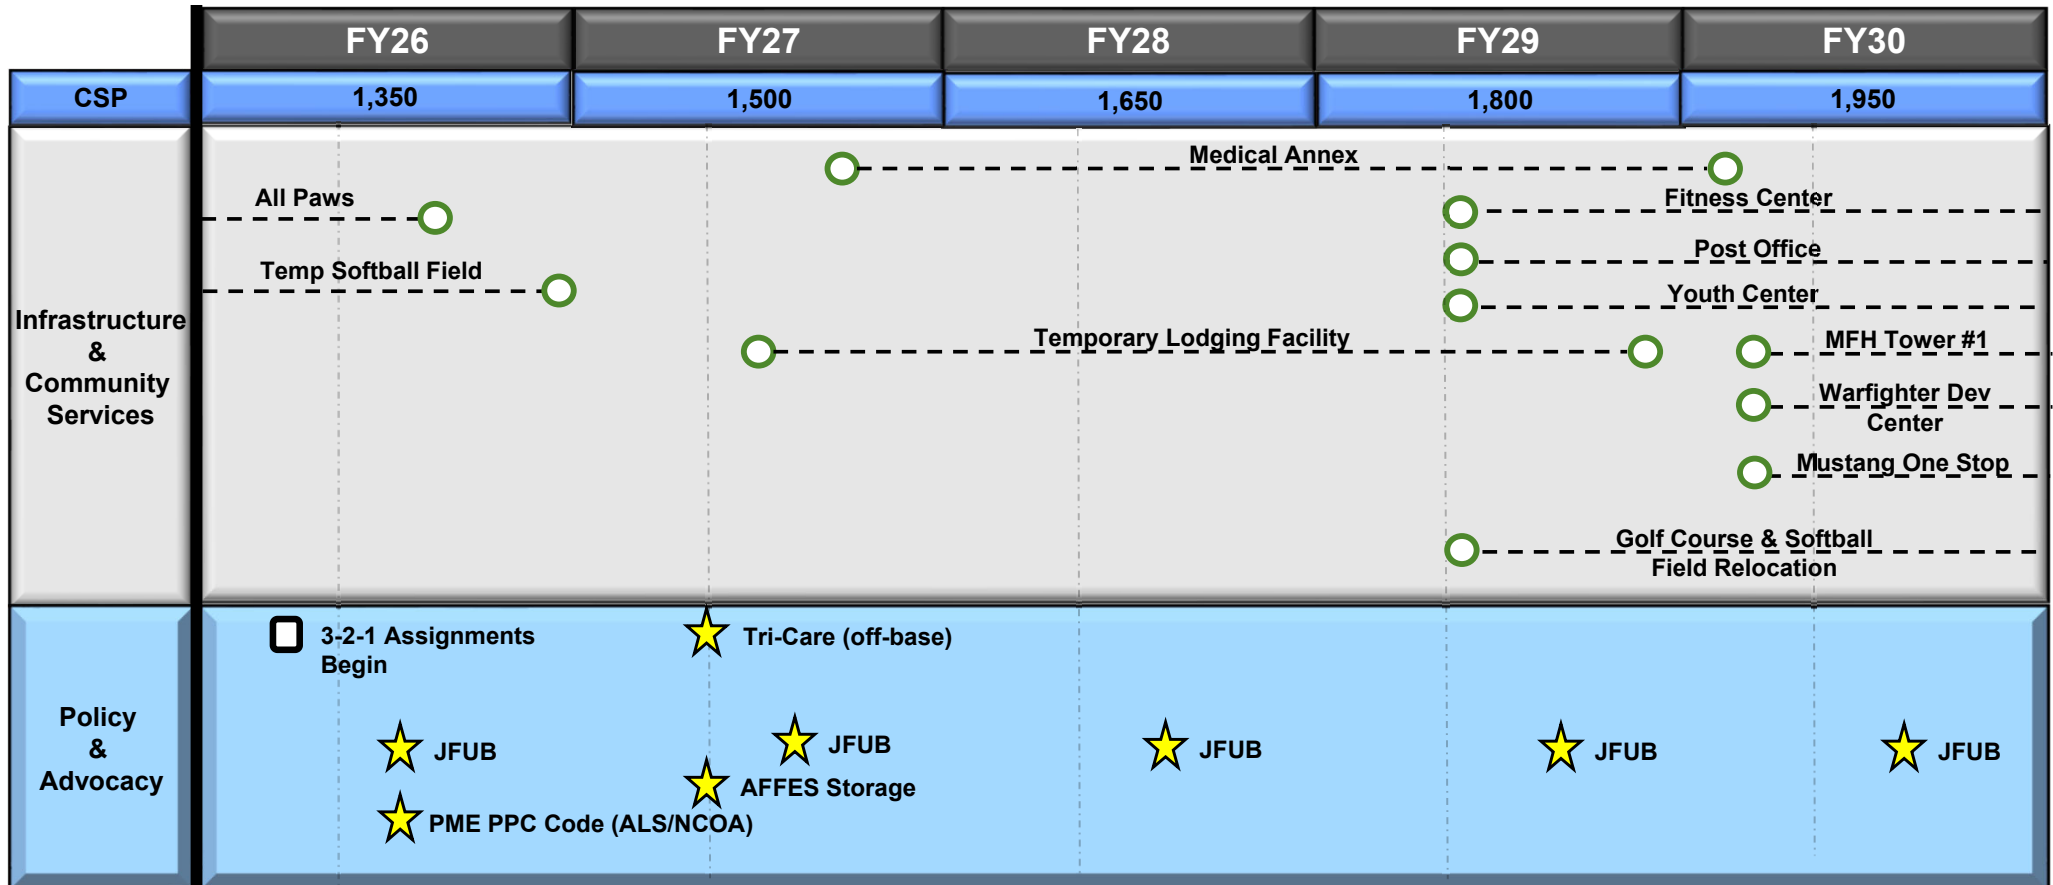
| | FY26 | FY27 | FY28 | FY29 | FY30 |
|---|---|---|---|---|---|
| CSP | 1,350 | 1,500 | 1,650 | 1,800 | 1,950 |

Infrastructure & Community Services

Medical Annex

All Paws

Fitness Center

Temp Softball Field

Post Office

Youth Center

Temporary Lodging Facility

MFH Tower #1

Warfighter Dev Center

Mustang One Stop

Golf Course & Softball Field Relocation

Policy & Advocacy

3-2-1 Assignments Begin

Tri-Care (off-base)

JFUB

JFUB

JFUB

JFUB

JFUB

AFFES Storage

PME PPC Code (ALS/NCOA)